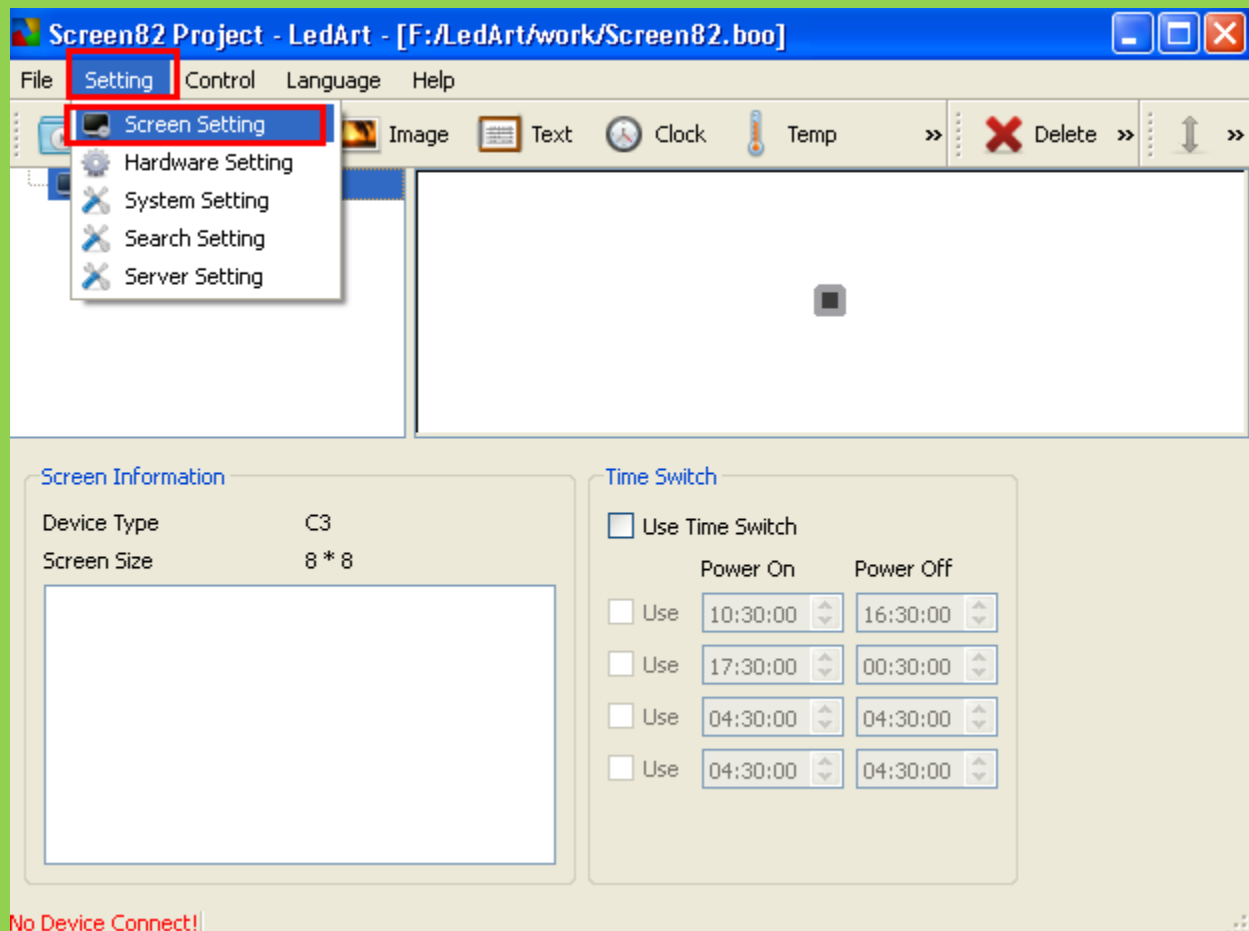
Screen82 Project - LedArt - [F:/LedArt/work/Screen82.boo]

File Setting Control Language Help

Screen Setting
Hardware Setting
System Setting
Search Setting
Server Setting

Image Text Clock Temp » Delete » »

Screen Information

Device Type C3

Screen Size 8 * 8

Time Switch

Use Time Switch

| | Power On | Power Off |
|---|---|---|
| Use | 10:30:00 | 16:30:00 |
| Use | 17:30:00 | 00:30:00 |
| Use | 04:30:00 | 04:30:00 |
| Use | 04:30:00 | 04:30:00 |

No Device Connect!